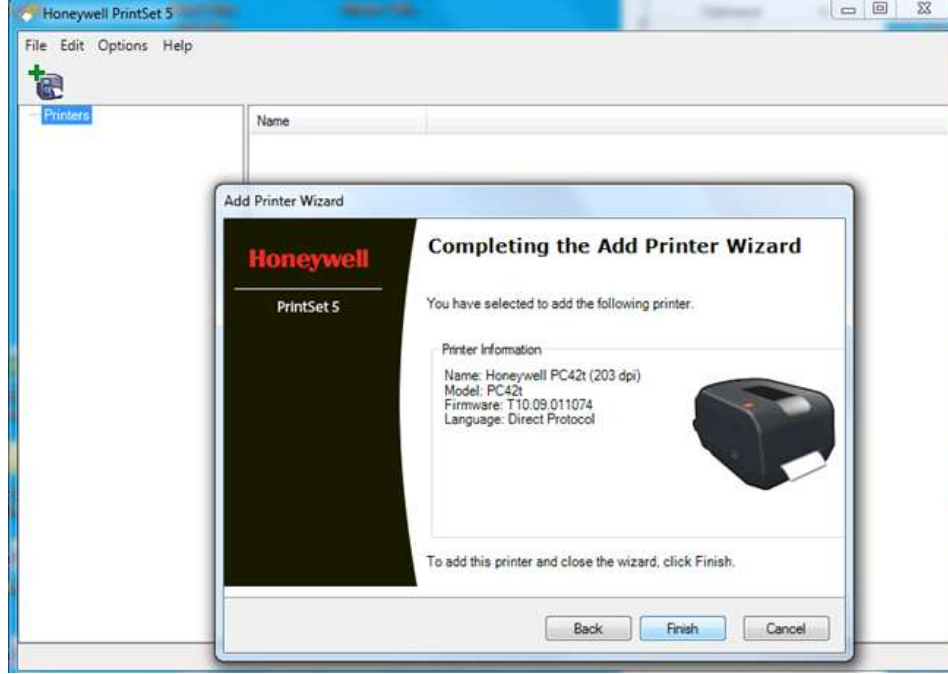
Honeywell PrintSet 5

File Edit Options Help

Printers

Name

Add Printer Wizard

Honeywell

PrintSet 5

Completing the Add Printer Wizard

You have selected to add the following printer.

Printer Information

Name: Honeywell PC42t (203 dpi)
Model: PC42t
Firmware: T10.09.011074
Language: Direct Protocol

To add this printer and close the wizard, click Finish.

Back Finish Cancel